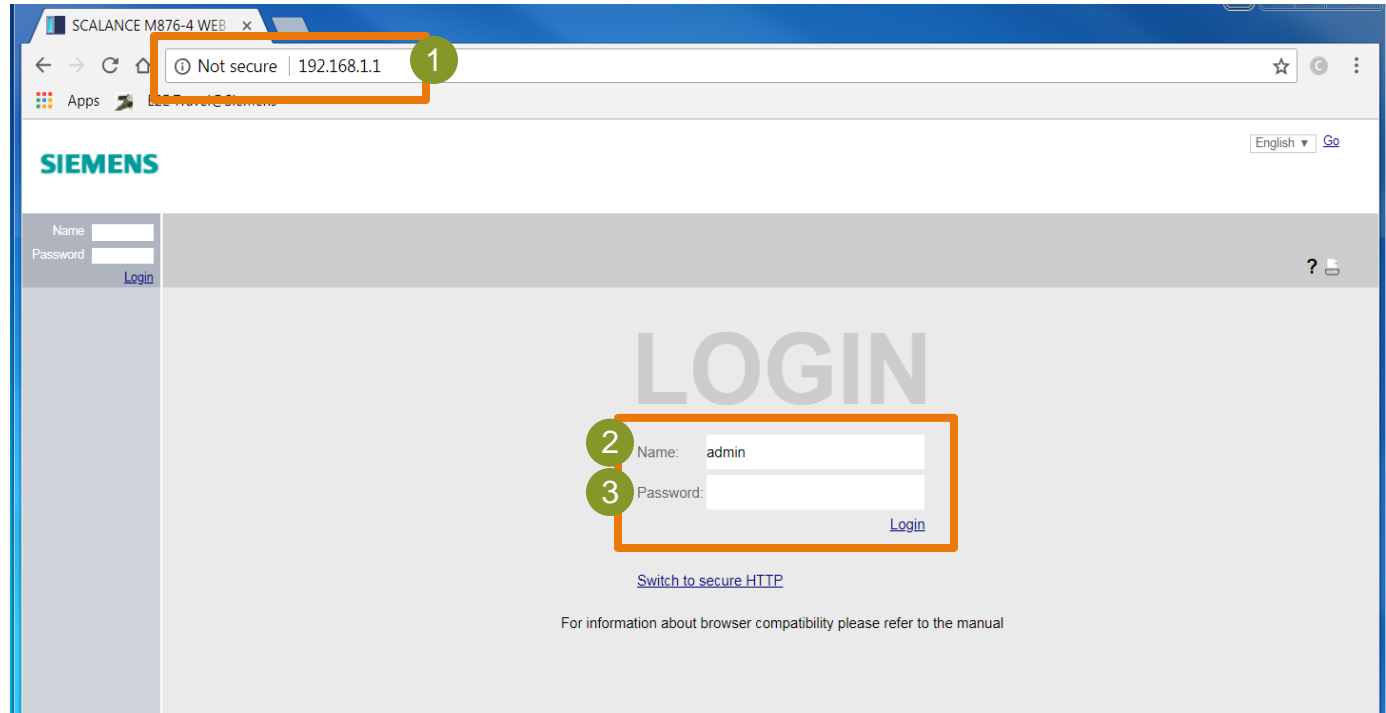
SCALANCE M876-4 WEB ×

Not secure | 192.168.1.1

1

Apps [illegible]

SIEMENS

English ▾ Go

Name
Password
Login

?

LOGIN

2 Name: admin
3 Password:
Login

Switch to secure HTTP

For information about browser compatibility please refer to the manual